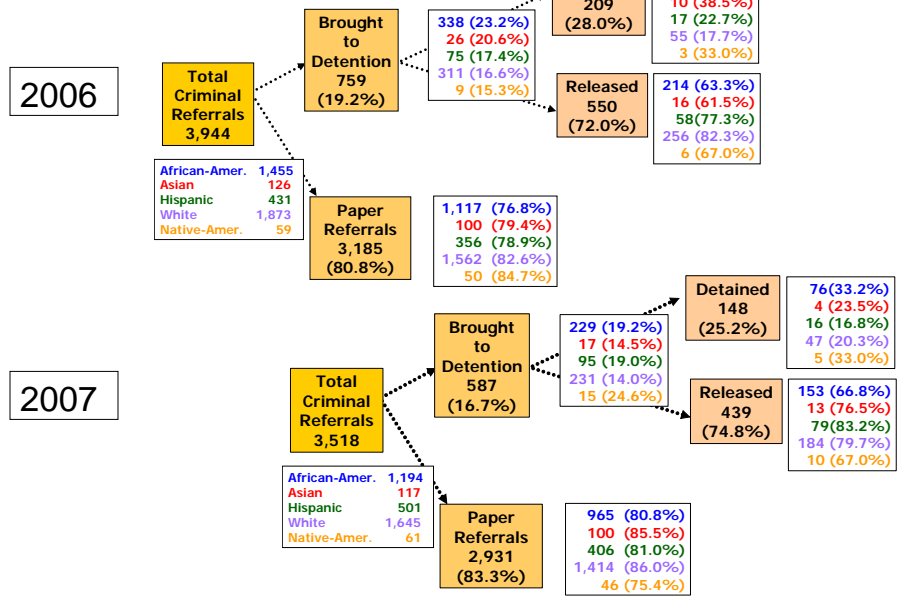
2006

Total Criminal Referrals 3,944

African-Amer. 1,455
Asian 126
Hispanic 431
White 1,873
Native-Amer. 59

Brought to Detention 759 (19.2%)

338 (23.2%)
26 (20.6%)
75 (17.4%)
311 (16.6%)
9 (15.3%)

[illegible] 209 (28.0%)

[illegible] (38.5%)
17 (22.7%)
55 (17.7%)
3 (33.0%)

Released 550 (72.0%)

214 (63.3%)
16 (61.5%)
58(77.3%)
256 (82.3%)
6 (67.0%)

Paper Referrals 3,185 (80.8%)

1,117 (76.8%)
100 (79.4%)
356 (78.9%)
1,562 (82.6%)
50 (84.7%)

2007

Total Criminal Referrals 3,518

African-Amer. 1,194
Asian 117
Hispanic 501
White 1,645
Native-Amer. 61

Brought to Detention 587 (16.7%)

229 (19.2%)
17 (14.5%)
95 (19.0%)
231 (14.0%)
15 (24.6%)

Detained 148 (25.2%)

76(33.2%)
4 (23.5%)
16 (16.8%)
47 (20.3%)
5 (33.0%)

Released 439 (74.8%)

153 (66.8%)
13 (76.5%)
79(83.2%)
184 (79.7%)
10 (67.0%)

Paper Referrals 2,931 (83.3%)

965 (80.8%)
100 (85.5%)
406 (81.0%)
1,414 (86.0%)
46 (75.4%)